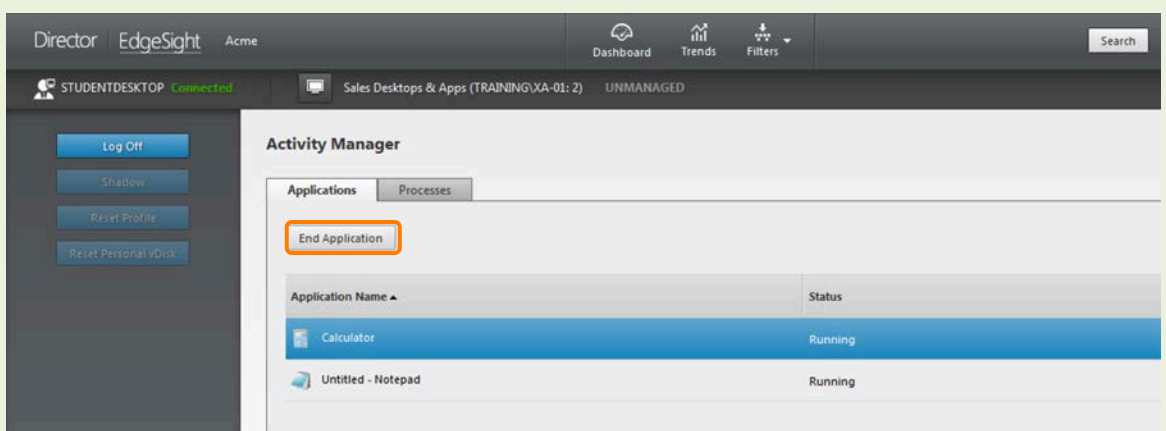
Director EdgeSight Acme

Dashboard Trends Filters

Search

STUDENTDESKTOP Connected

Sales Desktops & Apps (TRAINING\XA-01: 2) UNMANAGED

Log Off

Shadow

Reset Profile

Reset Personal vDisk

Activity Manager

Applications Processes

End Application

| Application Name ▲ | Status |
|---|---|
| Calculator | Running |
| Untitled - Notepad | Running |